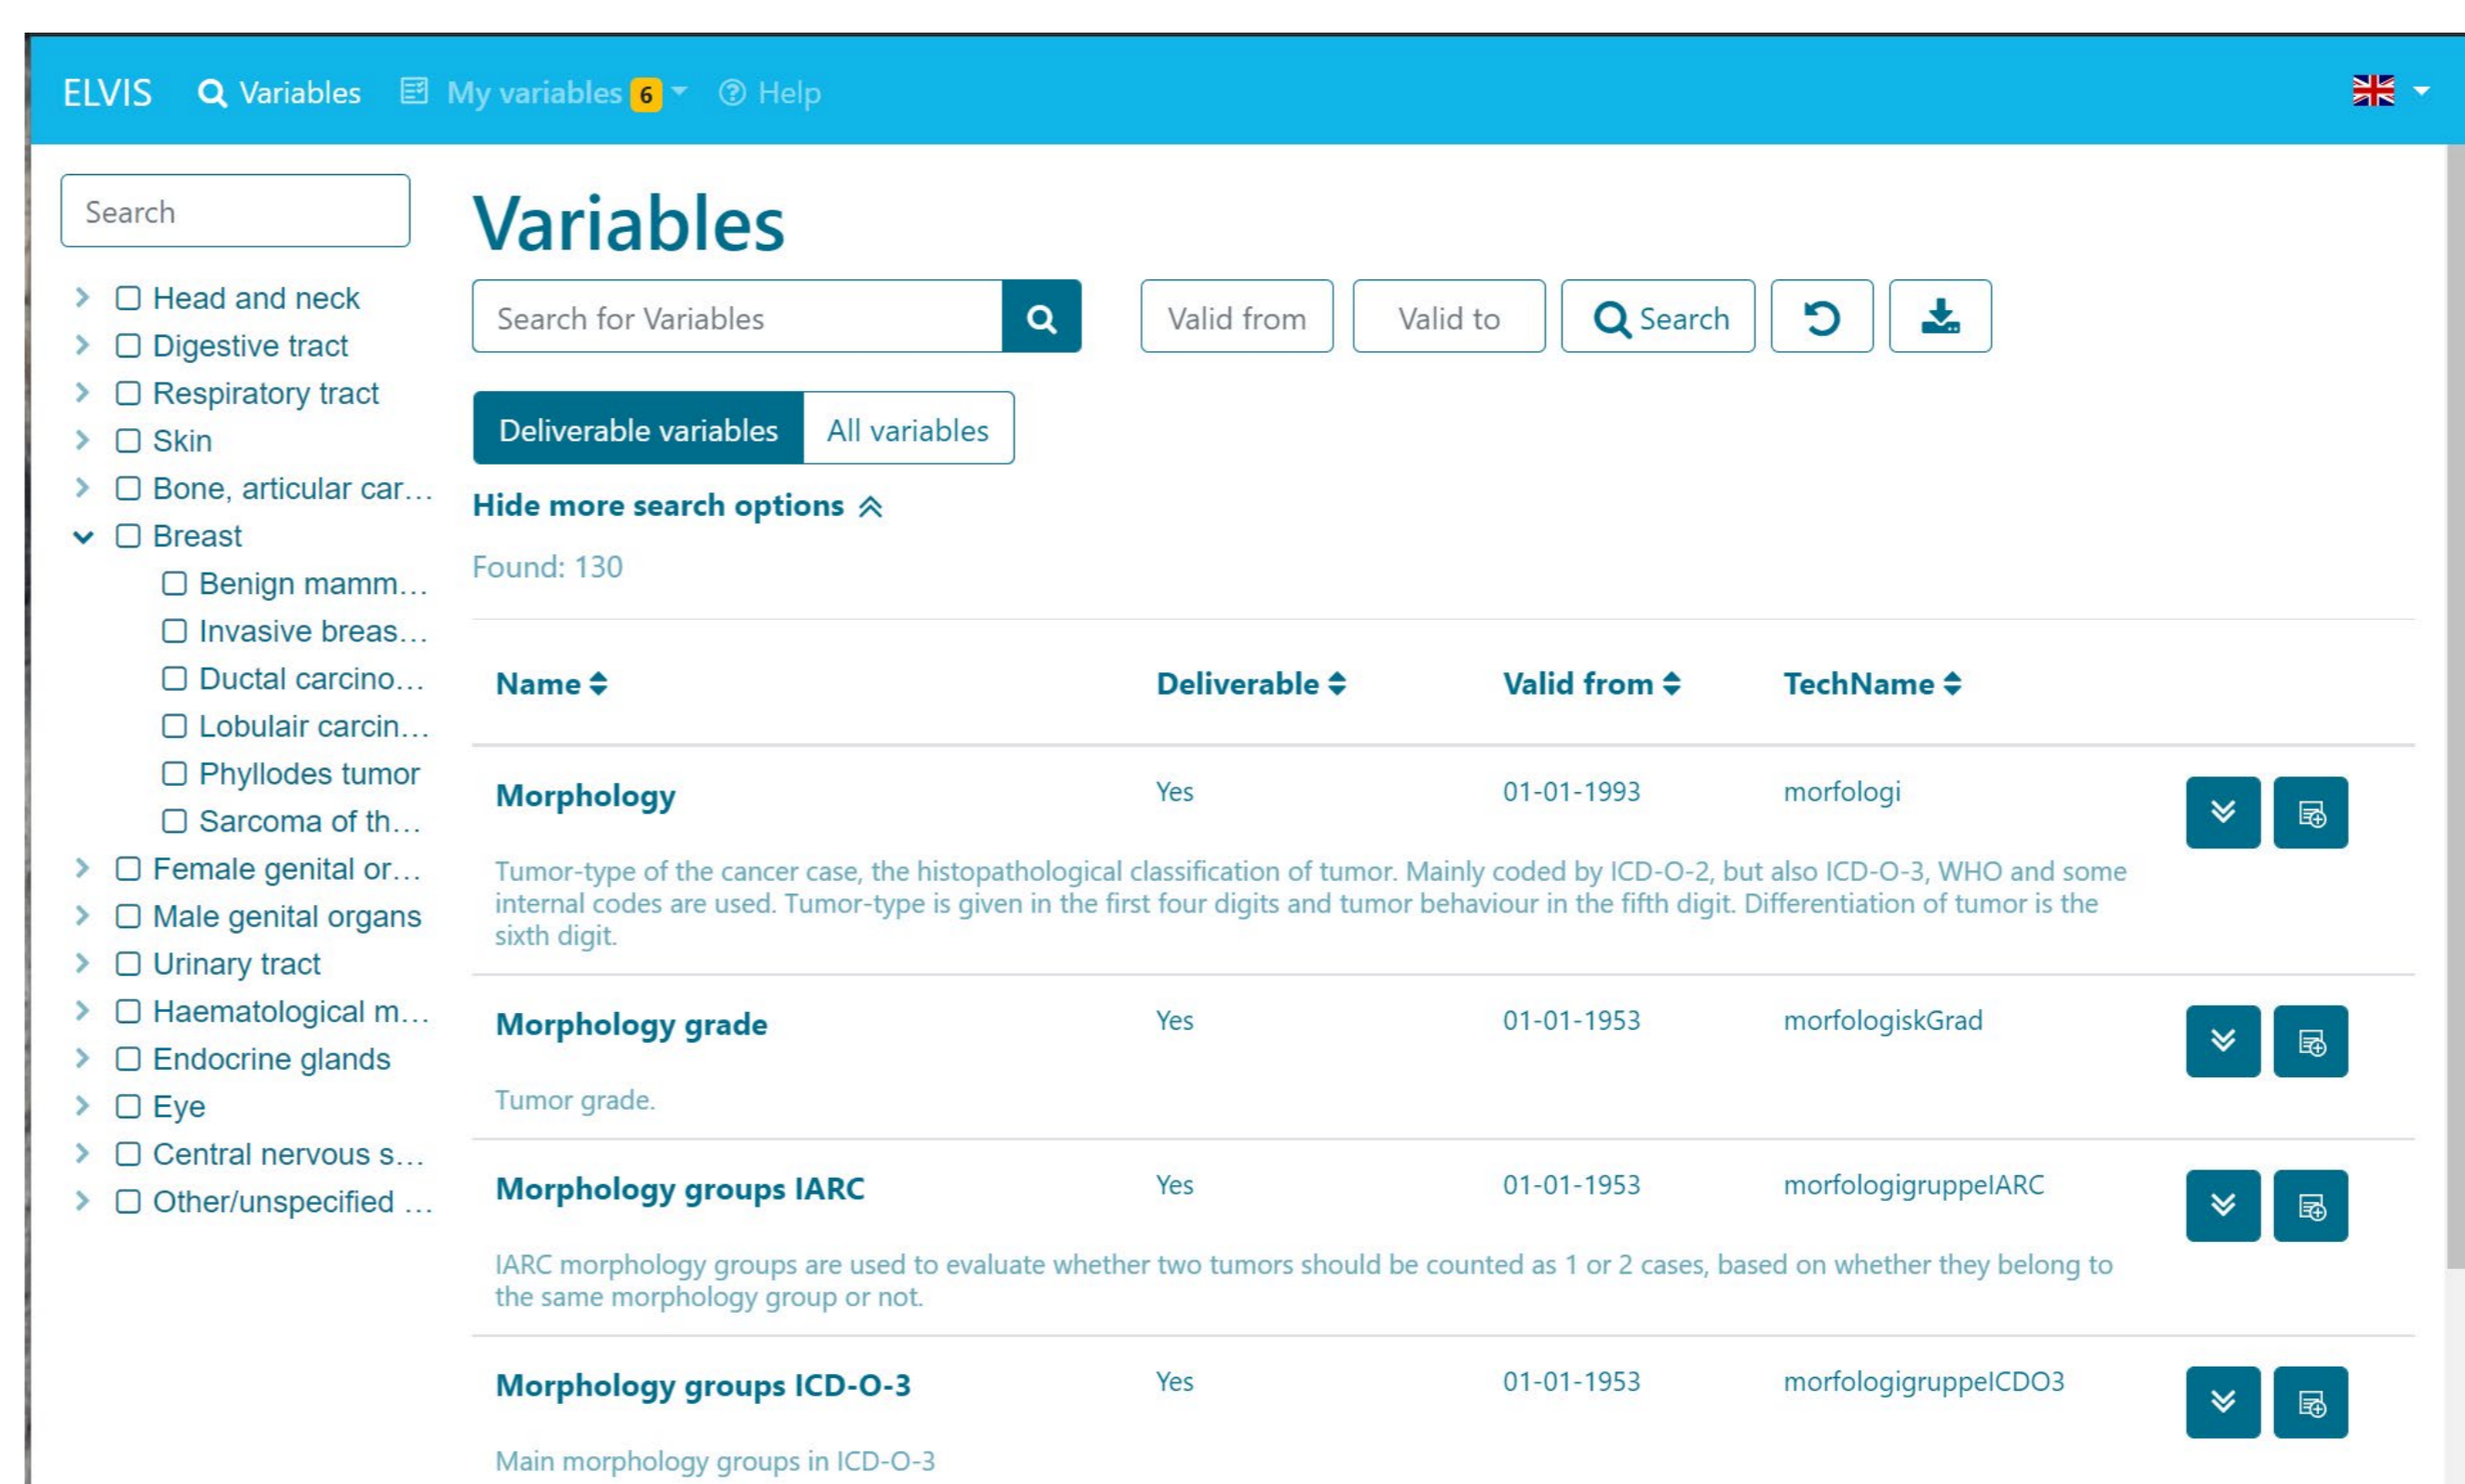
ELVIS Variables My variables 6 Help

Search

Head and neck
Digestive tract
Respiratory tract
Skin
Bone, articular car…
Breast
Benign mamm…
Invasive breas…
Ductal carcino…
Lobulair carcin…
Phyllodes tumor
Sarcoma of th…
Female genital or…
Male genital organs
Urinary tract
Haematological m…
Endocrine glands
Eye
Central nervous s…
Other/unspecified …

Variables

Search for Variables

Valid from Valid to Search

Deliverable variables All variables

Hide more search options

Found: 130

| Name | Deliverable | Valid from | TechName |
|---|---|---|---|
| Morphology | Yes | 01-01-1993 | morfologi |

Tumor-type of the cancer case, the histopathological classification of tumor. Mainly coded by ICD-O-2, but also ICD-O-3, WHO and some internal codes are used. Tumor-type is given in the first four digits and tumor behaviour in the fifth digit. Differentiation of tumor is the sixth digit.

| Morphology grade | Yes | 01-01-1953 | morfologiskGrad |
|---|---|---|---|

Tumor grade.

| Morphology groups IARC | Yes | 01-01-1953 | morfologigruppeIARC |
|---|---|---|---|

IARC morphology groups are used to evaluate whether two tumors should be counted as 1 or 2 cases, based on whether they belong to the same morphology group or not.

| Morphology groups ICD-O-3 | Yes | 01-01-1953 | morfologigruppeICDO3 |
|---|---|---|---|

Main morphology groups in ICD-O-3